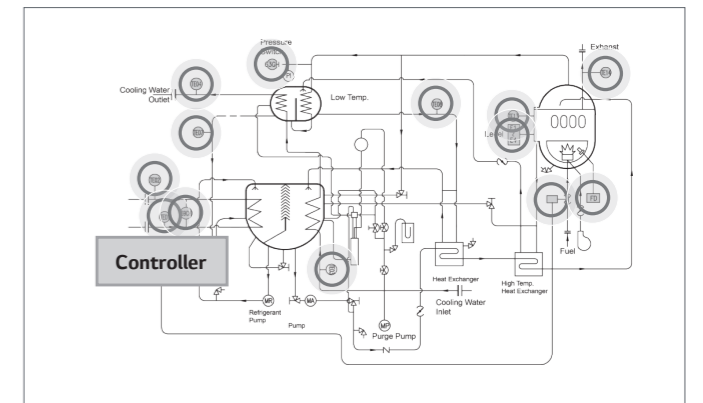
Pressure Switch

Exhaust

Cooling Water Outlet

Low Temp.

Level

0000

Controller

Heat Exchanger

High Temp. Heat Exchanger

Fuel

Refrigerant Pump

Pump

MR

MA

MP

Purge Pump

Cooling Water Inlet

FD